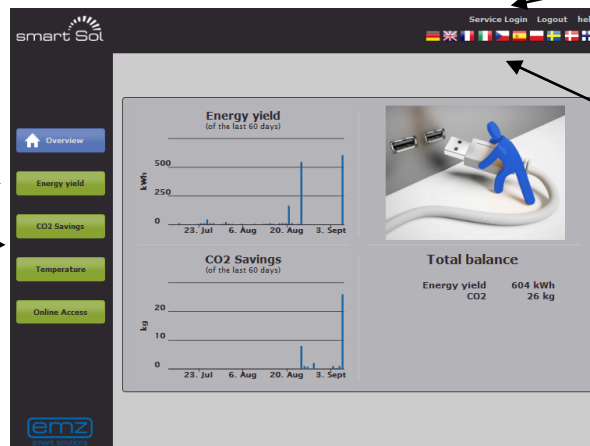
smart Sol

Service Login Logout hel

Overview

Energy yield

CO2 Savings

Temperature

Online Access

Energy yield
(of the last 60 days)

kWh

500

250

0

23. Jul 6. Aug 20. Aug 3. Sept

CO2 Savings
(of the last 60 days)

kg

20

10

0

23. Jul 6. Aug 20. Aug 3. Sept

Total balance

Energy yield 604 kWh
CO2 26 kg

emz
smart solutions